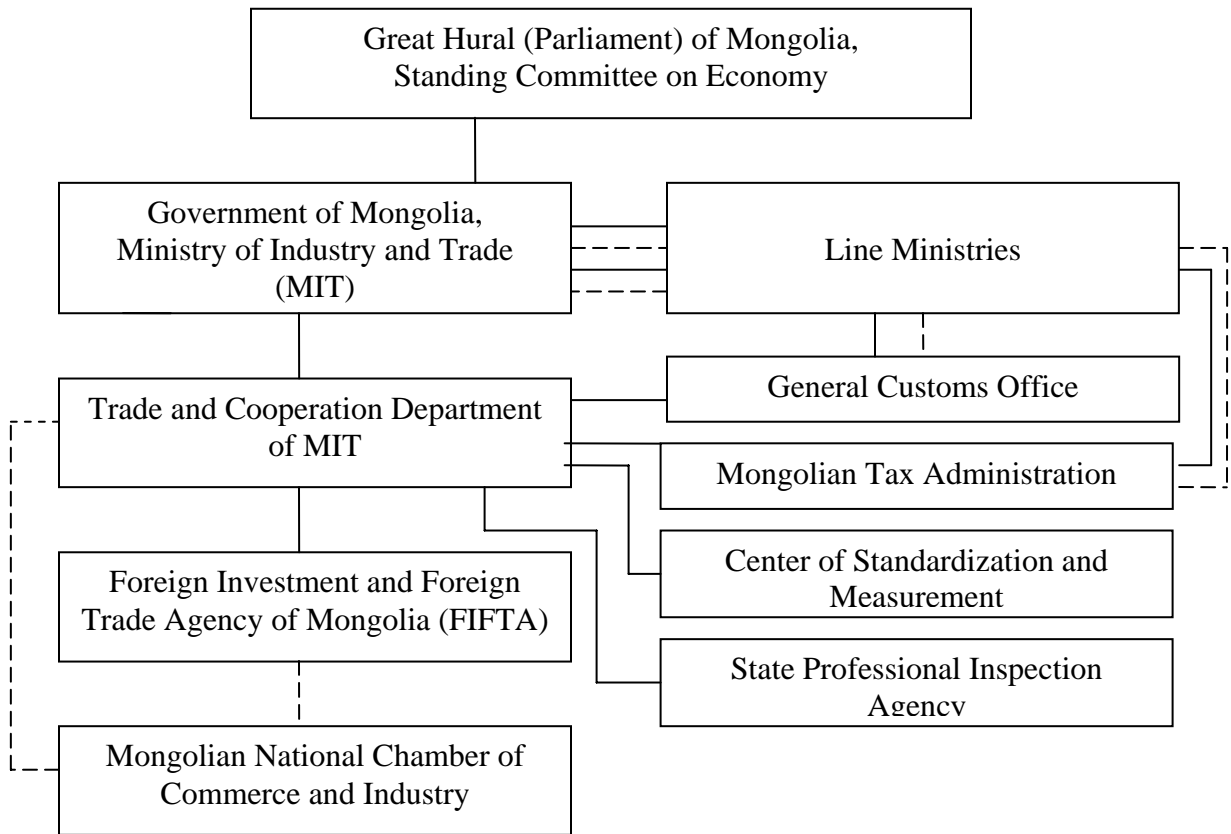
Great Hural (Parliament) of Mongolia, Standing Committee on Economy

Government of Mongolia, Ministry of Industry and Trade (MIT)

Line Ministries

General Customs Office

Trade and Cooperation Department of MIT

Mongolian Tax Administration

Center of Standardization and Measurement

Foreign Investment and Foreign Trade Agency of Mongolia (FIFTA)

State Professional Inspection Agency

Mongolian National Chamber of Commerce and Industry